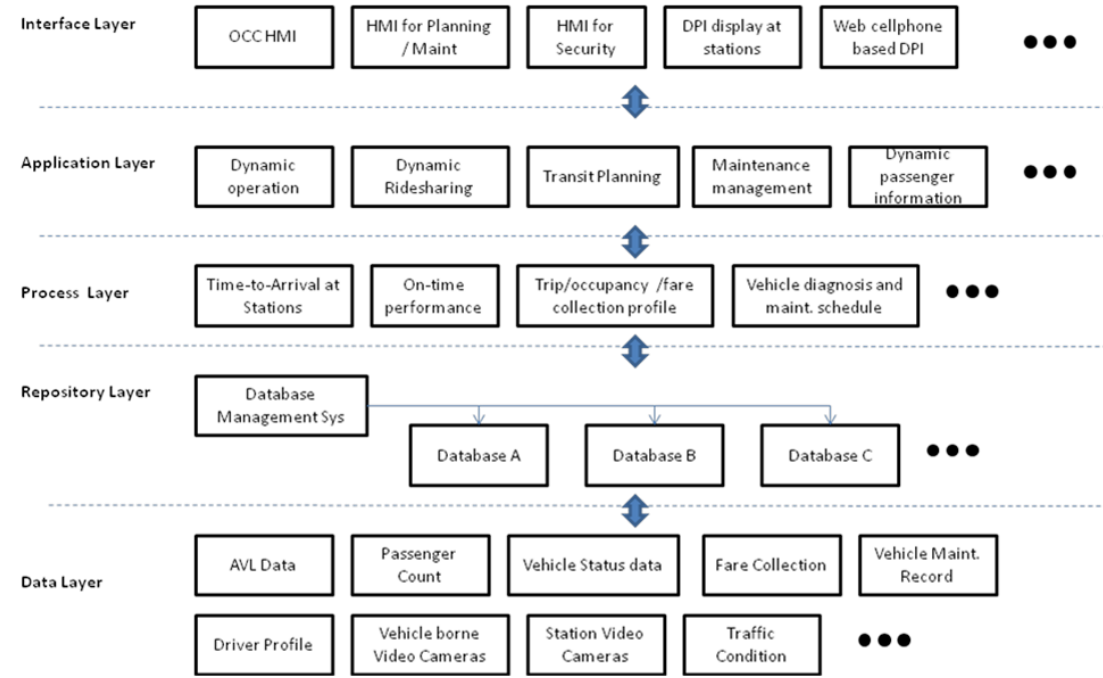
Interface Layer

OCC HMI

HMI for Planning / Maint

HMI for Security

DPI display at stations

Web cellphone based DPI

•••

Application Layer

Dynamic operation

Dynamic Ridesharing

Transit Planning

Maintenance management

Dynamic passenger information

•••

Process Layer

Time-to-Arrival at Stations

On-time performance

Trip/occupancy /fare collection profile

Vehicle diagnosis and maint. schedule

•••

Repository Layer

Database Management Sys

Database A

Database B

Database C

•••

Data Layer

AVL Data

Passenger Count

Vehicle Status data

Fare Collection

Vehicle Maint. Record

Driver Profile

Vehicle borne Video Cameras

Station Video Cameras

Traffic Condition

•••